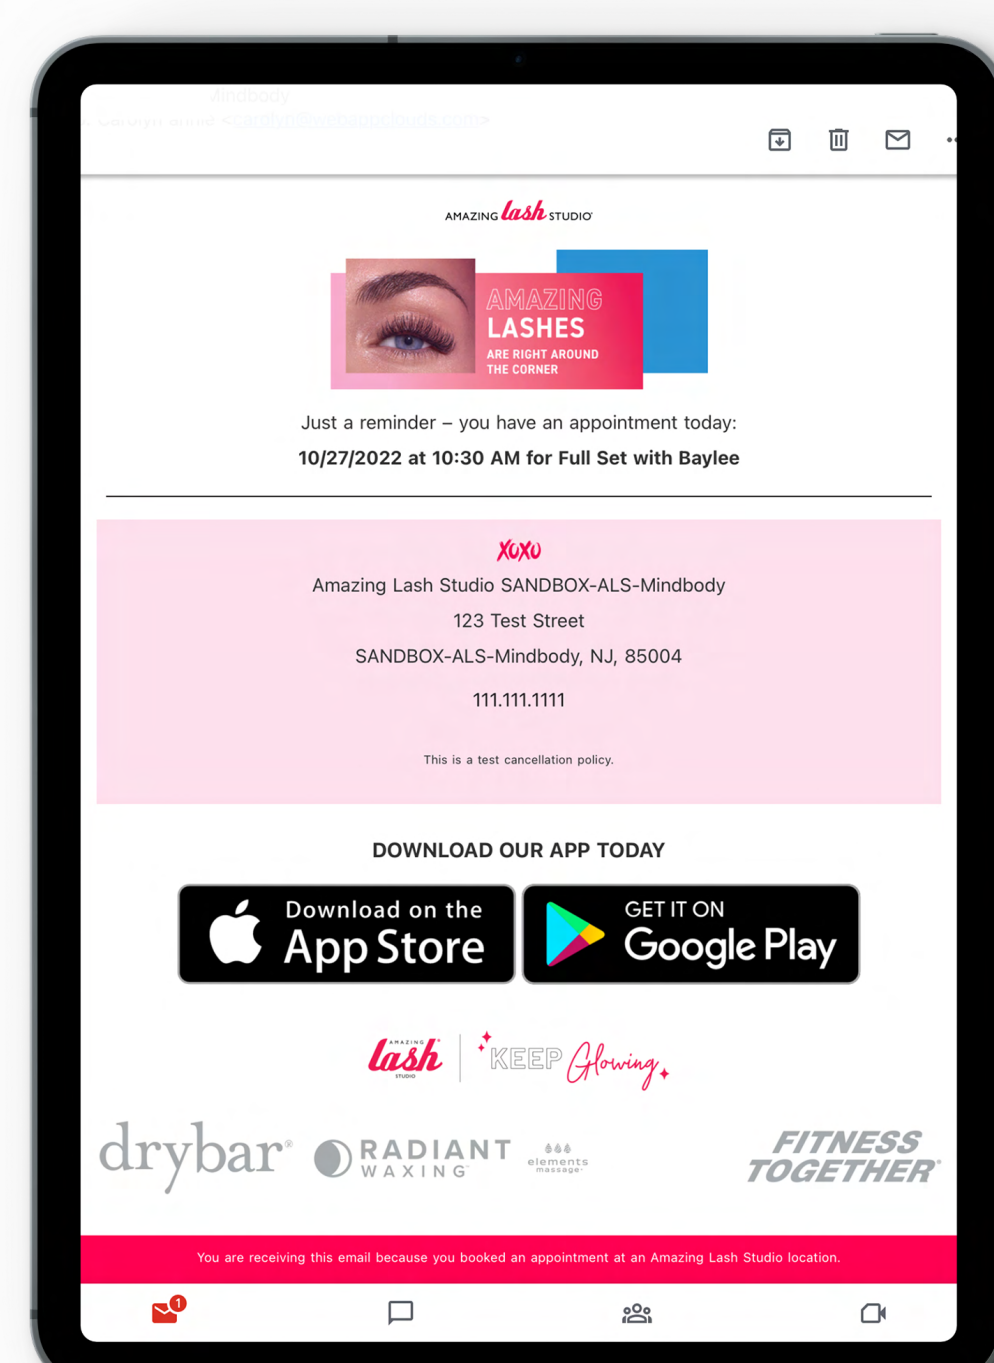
Mindbody
Carolyn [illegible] <carolyn@webappclouds.com>

AMAZING lash STUDIO

AMAZING LASHES
ARE RIGHT AROUND THE CORNER

Just a reminder – you have an appointment today:
10/27/2022 at 10:30 AM for Full Set with Baylee

XOXO
Amazing Lash Studio SANDBOX-ALS-Mindbody
123 Test Street
SANDBOX-ALS-Mindbody, NJ, 85004
111.111.1111

This is a test cancellation policy.

DOWNLOAD OUR APP TODAY

Download on the App Store
GET IT ON Google Play

AMAZING lash STUDIO | KEEP Glowing

drybar RADIANT WAXING elements massage FITNESS TOGETHER

You are receiving this email because you booked an appointment at an Amazing Lash Studio location.

1